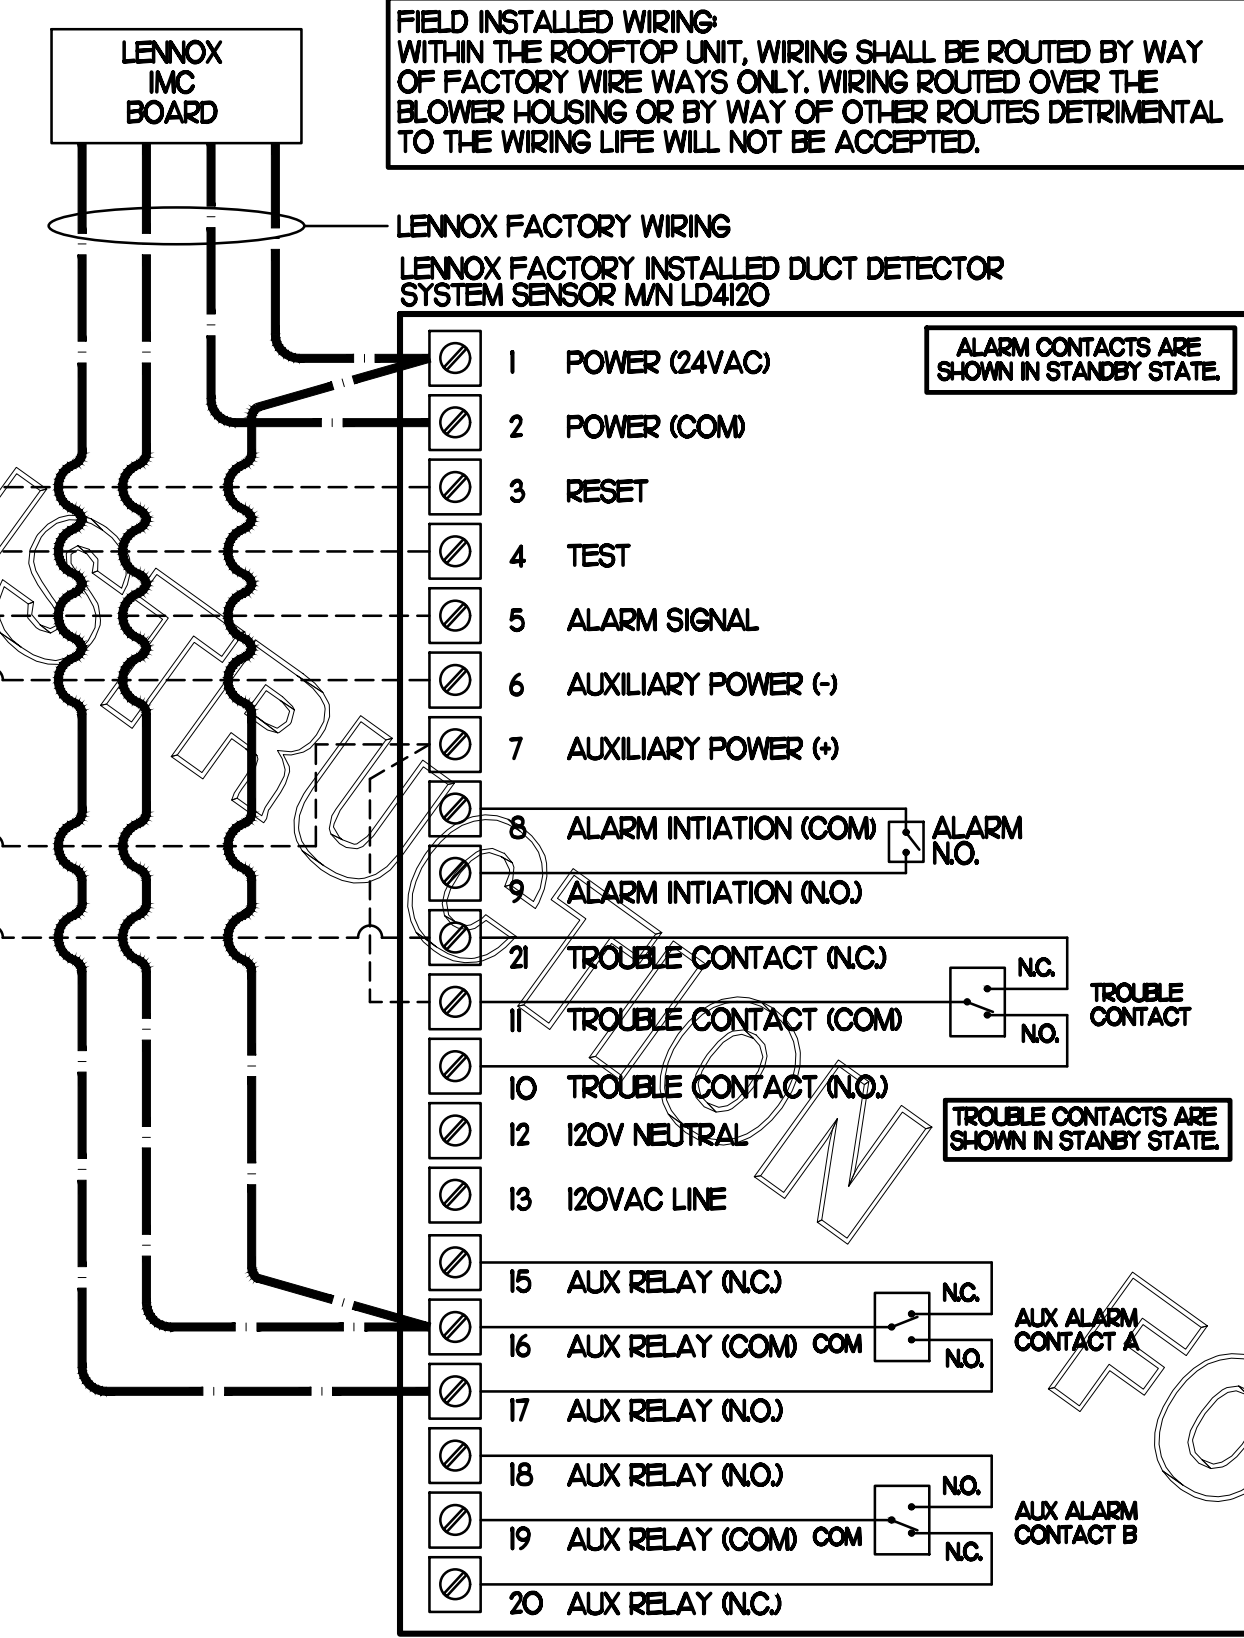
LENNOX IMC BOARD

FIELD INSTALLED WIRING:
WITHIN THE ROOFTOP UNIT, WIRING SHALL BE ROUTED BY WAY OF FACTORY WIRE WAYS ONLY. WIRING ROUTED OVER THE BLOWER HOUSING OR BY WAY OF OTHER ROUTES DETRIMENTAL TO THE WIRING LIFE WILL NOT BE ACCEPTED.

LENNOX FACTORY WIRING

LENNOX FACTORY INSTALLED DUCT DETECTOR
SYSTEM SENSOR M/N LD4120

ALARM CONTACTS ARE SHOWN IN STANDBY STATE.

1 POWER (24VAC)
2 POWER (COM)
3 RESET
4 TEST
5 ALARM SIGNAL
6 AUXILIARY POWER (-)
7 AUXILIARY POWER (+)
8 ALARM INTIATION (COM)
9 ALARM INTIATION (N.O.)
21 TROUBLE CONTACT (N.C.)
11 TROUBLE CONTACT (COM)
10 TROUBLE CONTACT (N.O.)
12 120V NEUTRAL
13 120VAC LINE
15 AUX RELAY (N.C.)
16 AUX RELAY (COM) COM
17 AUX RELAY (N.O.)
18 AUX RELAY (N.O.)
19 AUX RELAY (COM) COM
20 AUX RELAY (N.C.)

ALARM N.O.

N.C.
N.O.
TROUBLE CONTACT

TROUBLE CONTACTS ARE SHOWN IN STANBY STATE.

N.C.
N.O.
AUX ALARM CONTACT A

N.O.
N.C.
AUX ALARM CONTACT B

INSTRUCTION FO